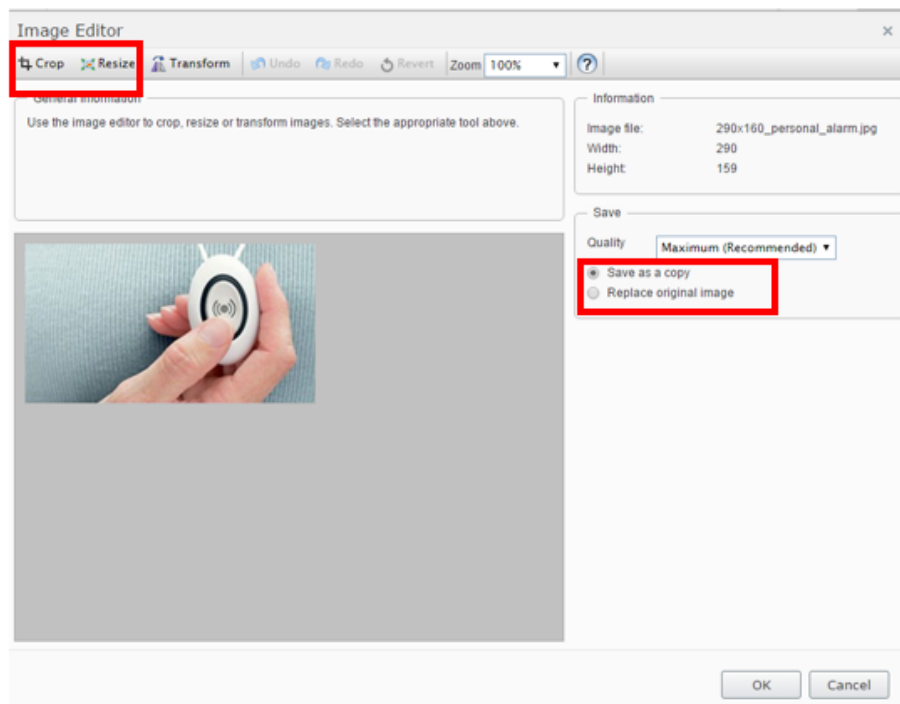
Image Editor

×

Crop Resize Transform Undo Redo Revert Zoom 100%

?

General information

Use the image editor to crop, resize or transform images. Select the appropriate tool above.

Information

Image file: 290x160_personal_alarm.jpg

Width: 290

Height: 159

Save

Quality Maximum (Recommended)

Save as a copy

Replace original image

OK Cancel